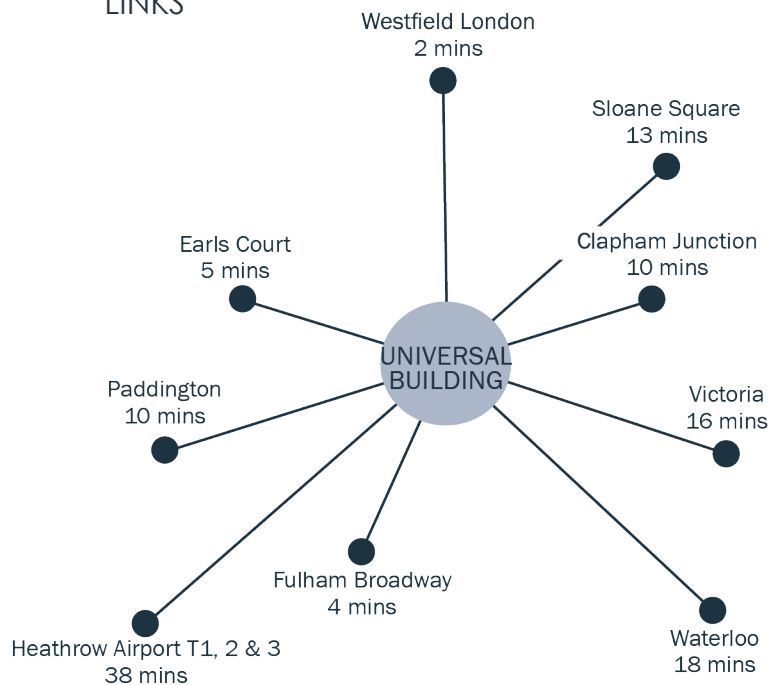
LINKS

Westfield London
2 mins

Sloane Square
13 mins

Earls Court
5 mins

Clapham Junction
10 mins

UNIVERSAL BUILDING

Paddington
10 mins

Victoria
16 mins

Fulham Broadway
4 mins

Heathrow Airport T1, 2 & 3
38 mins

Waterloo
18 mins